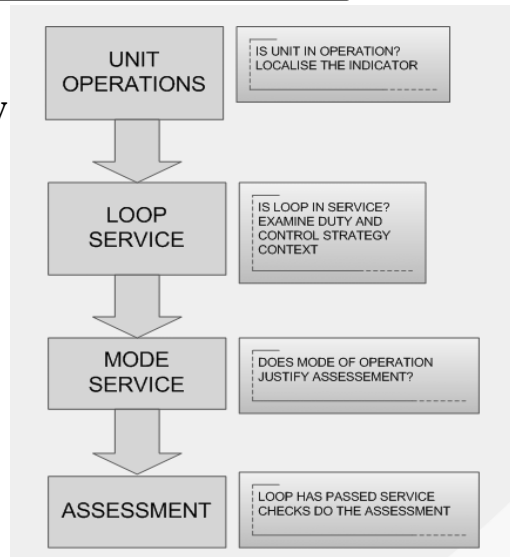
UNIT OPERATIONS

IS UNIT IN OPERATION? LOCALISE THE INDICATOR

LOOP SERVICE

IS LOOP IN SERVICE? EXAMINE DUTY AND CONTROL STRATEGY CONTEXT

MODE SERVICE

DOES MODE OF OPERATION JUSTIFY ASSESSEMENT?

ASSESSMENT

LOOP HAS PASSED SERVICE CHECKS DO THE ASSESSMENT